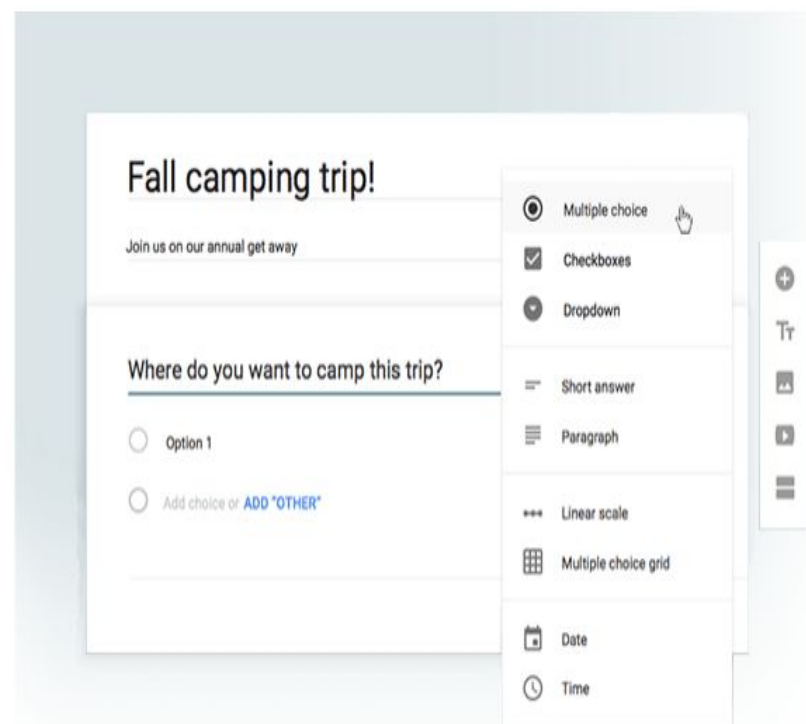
Fall camping trip!

Join us on our annual get away

Where do you want to camp this trip?

Option 1

Add choice or ADD "OTHER"

Multiple choice

Checkboxes

Dropdown

Short answer

Paragraph

Linear scale

Multiple choice grid

Date

Time